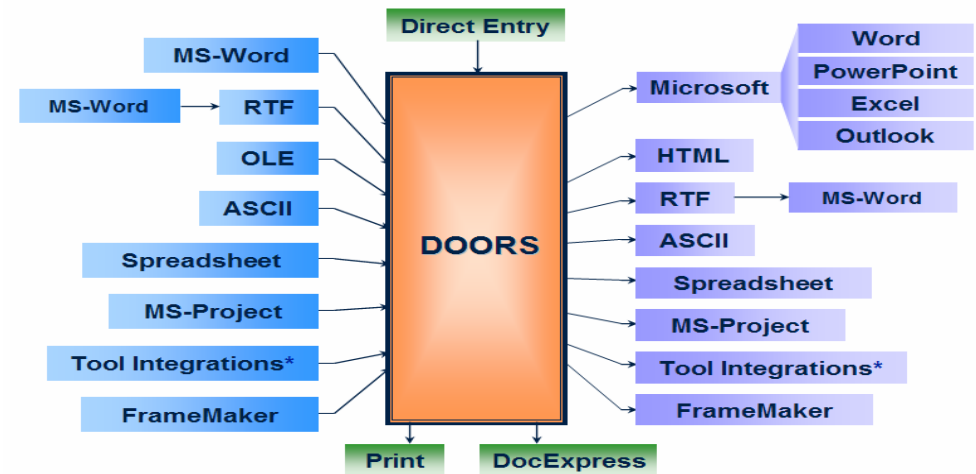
Direct Entry

MS-Word

MS-Word

RTF

OLE

ASCII

Spreadsheet

MS-Project

Tool Integrations*

FrameMaker

DOORS

Microsoft

Word

PowerPoint

Excel

Outlook

HTML

RTF

MS-Word

ASCII

Spreadsheet

MS-Project

Tool Integrations*

FrameMaker

Print

DocExpress